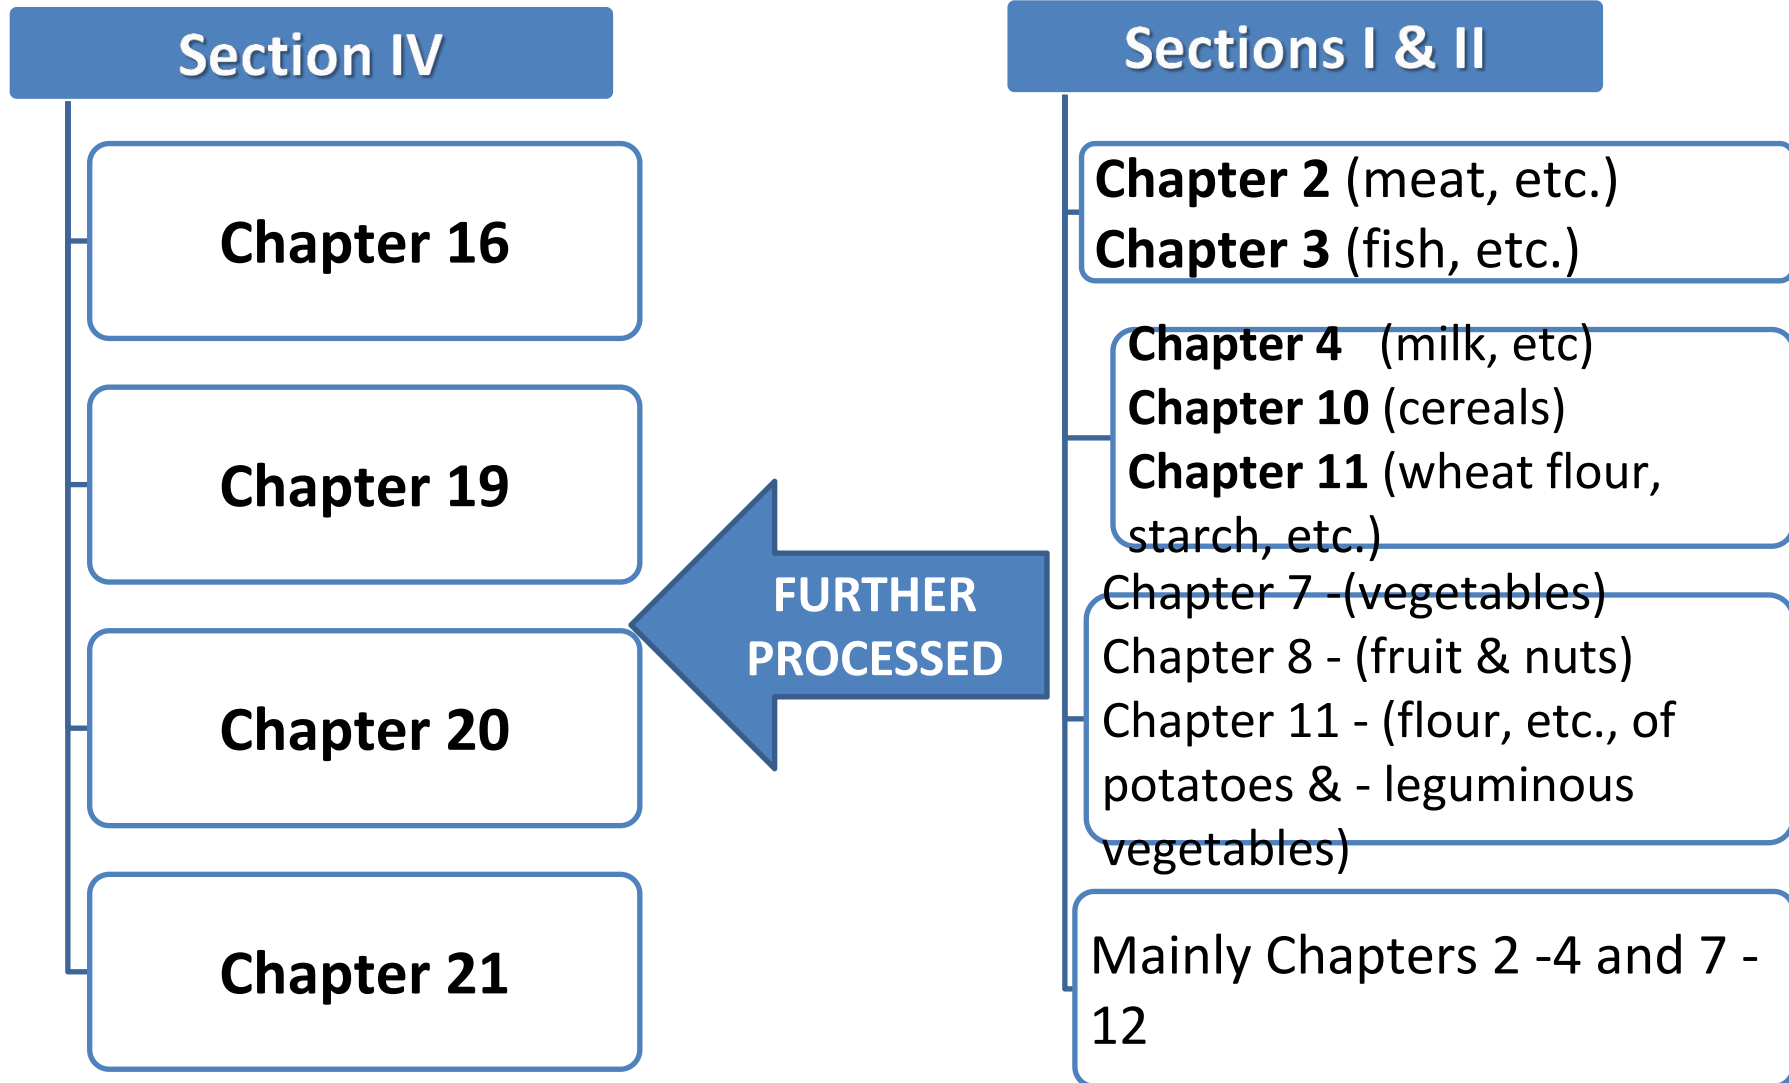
Section IV

Chapter 16

Chapter 19

Chapter 20

Chapter 21

FURTHER PROCESSED

Sections I & II

Chapter 2 (meat, etc.)
Chapter 3 (fish, etc.)

Chapter 4 (milk, etc)
Chapter 10 (cereals)
Chapter 11 (wheat flour, starch, etc.)

Chapter 7 -(vegetables)
Chapter 8 - (fruit & nuts)
Chapter 11 - (flour, etc., of potatoes & - leguminous vegetables)

Mainly Chapters 2 -4 and 7 - 12